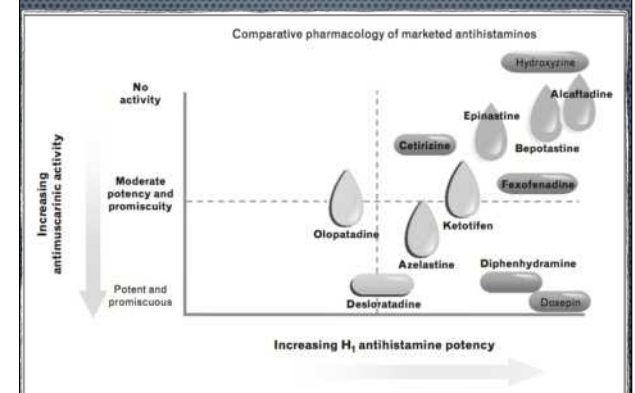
Comparative pharmacology of marketed antihistamines

Increasing antimuscarinic activity

No activity

Moderate potency and promiscuity

Potent and promiscuous

Hydroxyzine

Alcaftadine

Epinastine

Bepotastine

Cetirizine

Fexofenadine

Ketotifen

Olopatadine

Azelastine

Diphenhydramine

Desloratadine

Doxepin

Increasing $H_1$ antihistamine potency